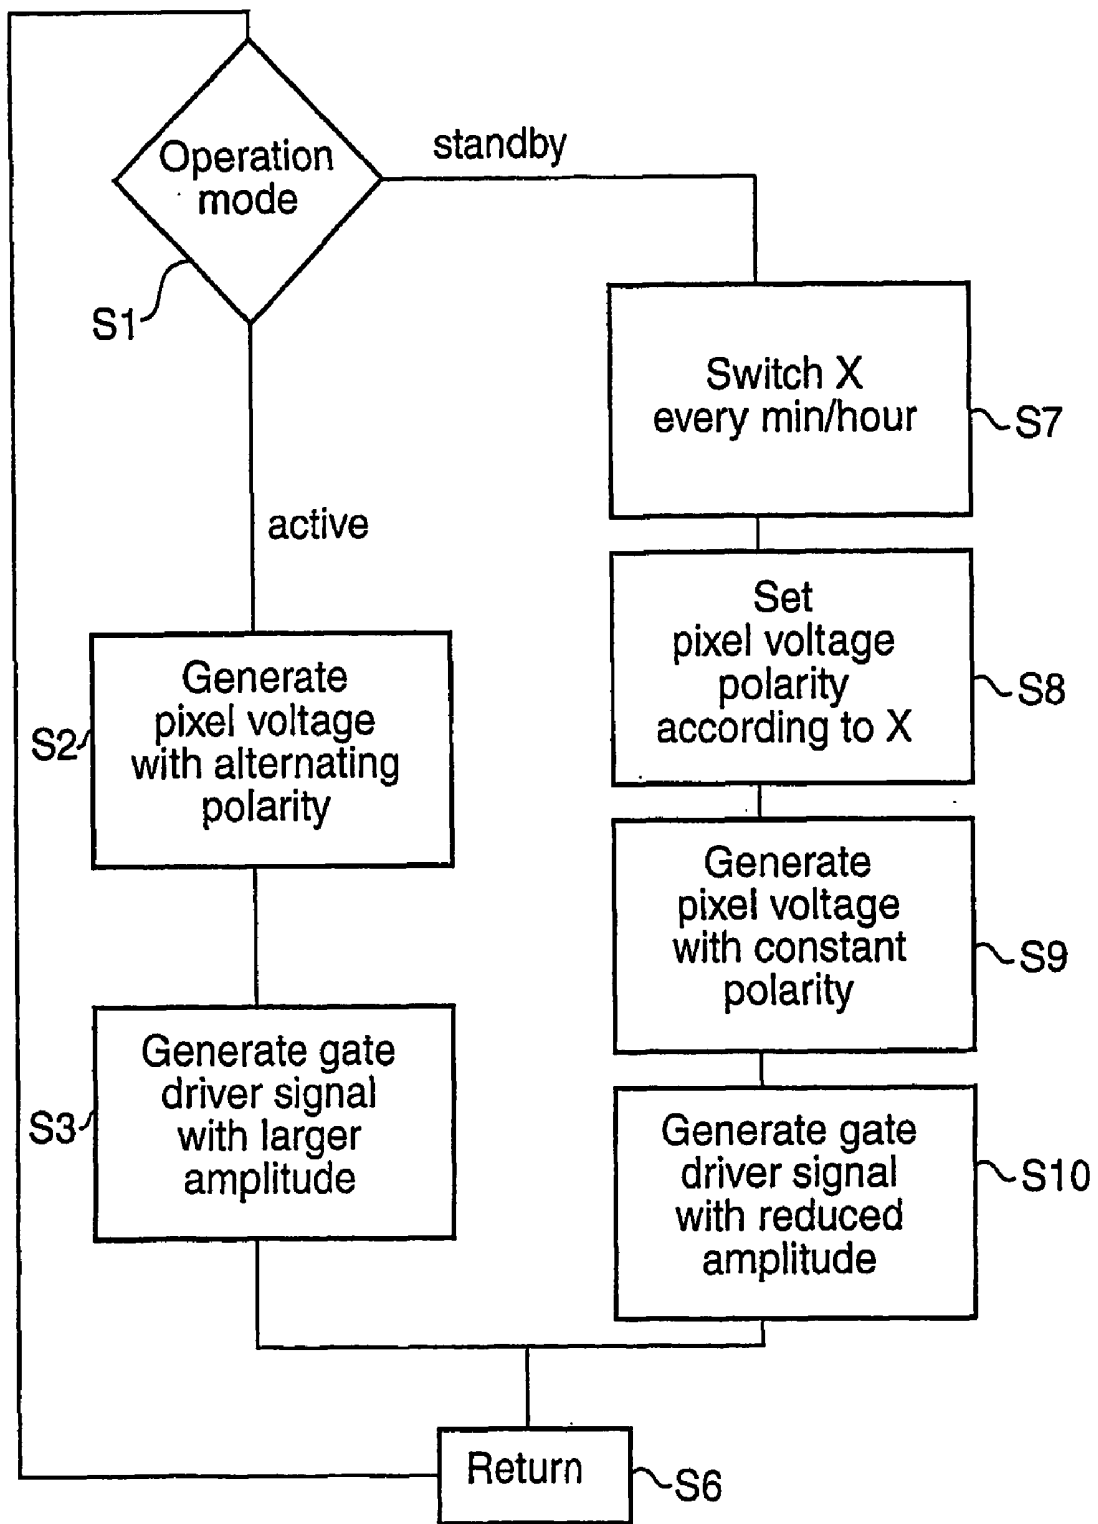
Operation mode

standby

S1

Switch X every min/hour

S7

active

Set pixel voltage polarity according to X

S8

Generate pixel voltage with alternating polarity

S2

Generate pixel voltage with constant polarity

S9

Generate gate driver signal with larger amplitude

S3

Generate gate driver signal with reduced amplitude

S10

Return

S6